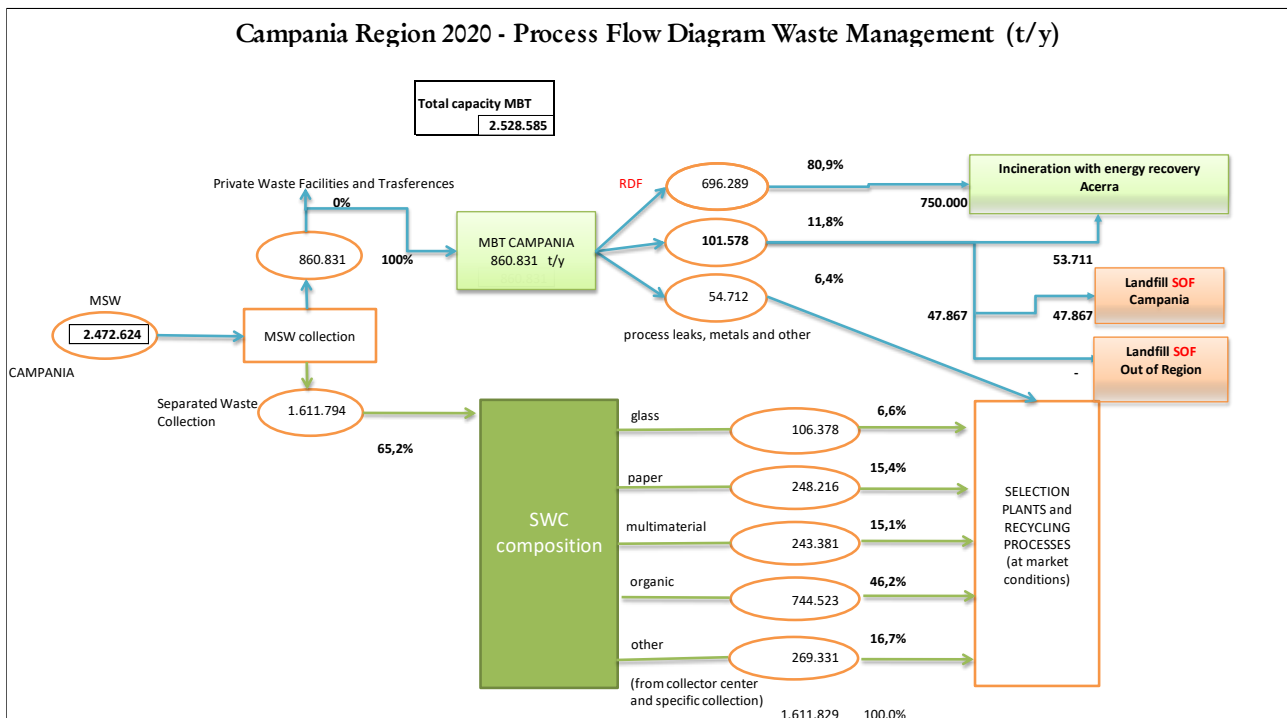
Campania Region 2020 - Process Flow Diagram Waste Management (t/y)

Total capacity MBT
2.528.585

Private Waste Facilities and Trasferences
0%

RDF
696.289
80,9%

Incineration with energy recovery Acerra
750.000

MBT CAMPANIA
860.831 t/y

860.831
100%

101.578
11,8%

53.711

54.712
6,4%

process leaks, metals and other

Landfill SOF Campania
47.867
47.867

Landfill SOF Out of Region
-

MSW
2.472.624
CAMPANIA

MSW collection

Separated Waste Collection
1.611.794
65,2%

SWC composition

glass
106.378
6,6%

paper
248.216
15,4%

multimaterial
243.381
15,1%

organic
744.523
46,2%

other
269.331
16,7%
(from collector center and specific collection)

SELECTION PLANTS and RECYCLING PROCESSES (at market conditions)

1.611.829 100,0%